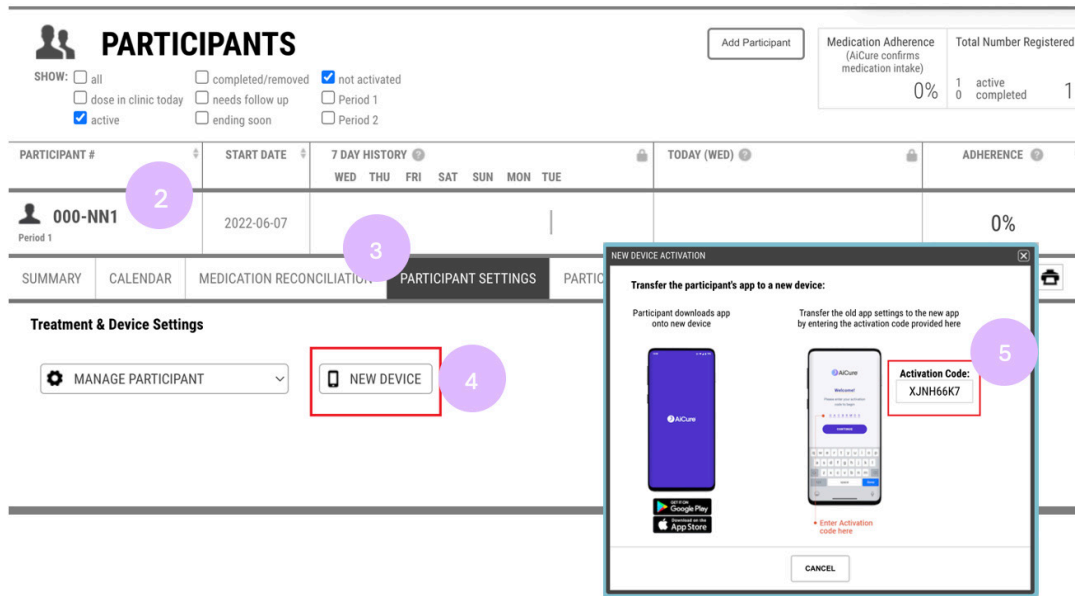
PARTICIPANTS

SHOW: all
dose in clinic today
active
completed/removed
needs follow up
ending soon
not activated
Period 1
Period 2

Add Participant

Medication Adherence
(AiCure confirms medication intake)
0%

Total Number Registered
1 active
0 completed
1

| PARTICIPANT # | START DATE | 7 DAY HISTORY WED THU FRI SAT SUN MON TUE | TODAY (WED) | ADHERENCE |
|---|---|---|---|---|
| 000-NN1 Period 1 | 2022-06-07 | | | 0% |

2

3

SUMMARY CALENDAR MEDICATION RECONCILIATION PARTICIPANT SETTINGS PARTIC

Treatment & Device Settings

MANAGE PARTICIPANT

NEW DEVICE

4

NEW DEVICE ACTIVATION

Transfer the participant's app to a new device:

Participant downloads app onto new device

AiCure

GET IT ON Google Play
Download on the App Store

Transfer the old app settings to the new app by entering the activation code provided here

AiCure
Welcome!

Activation Code:
XJNH66K7

5

Enter Activation code here

CANCEL